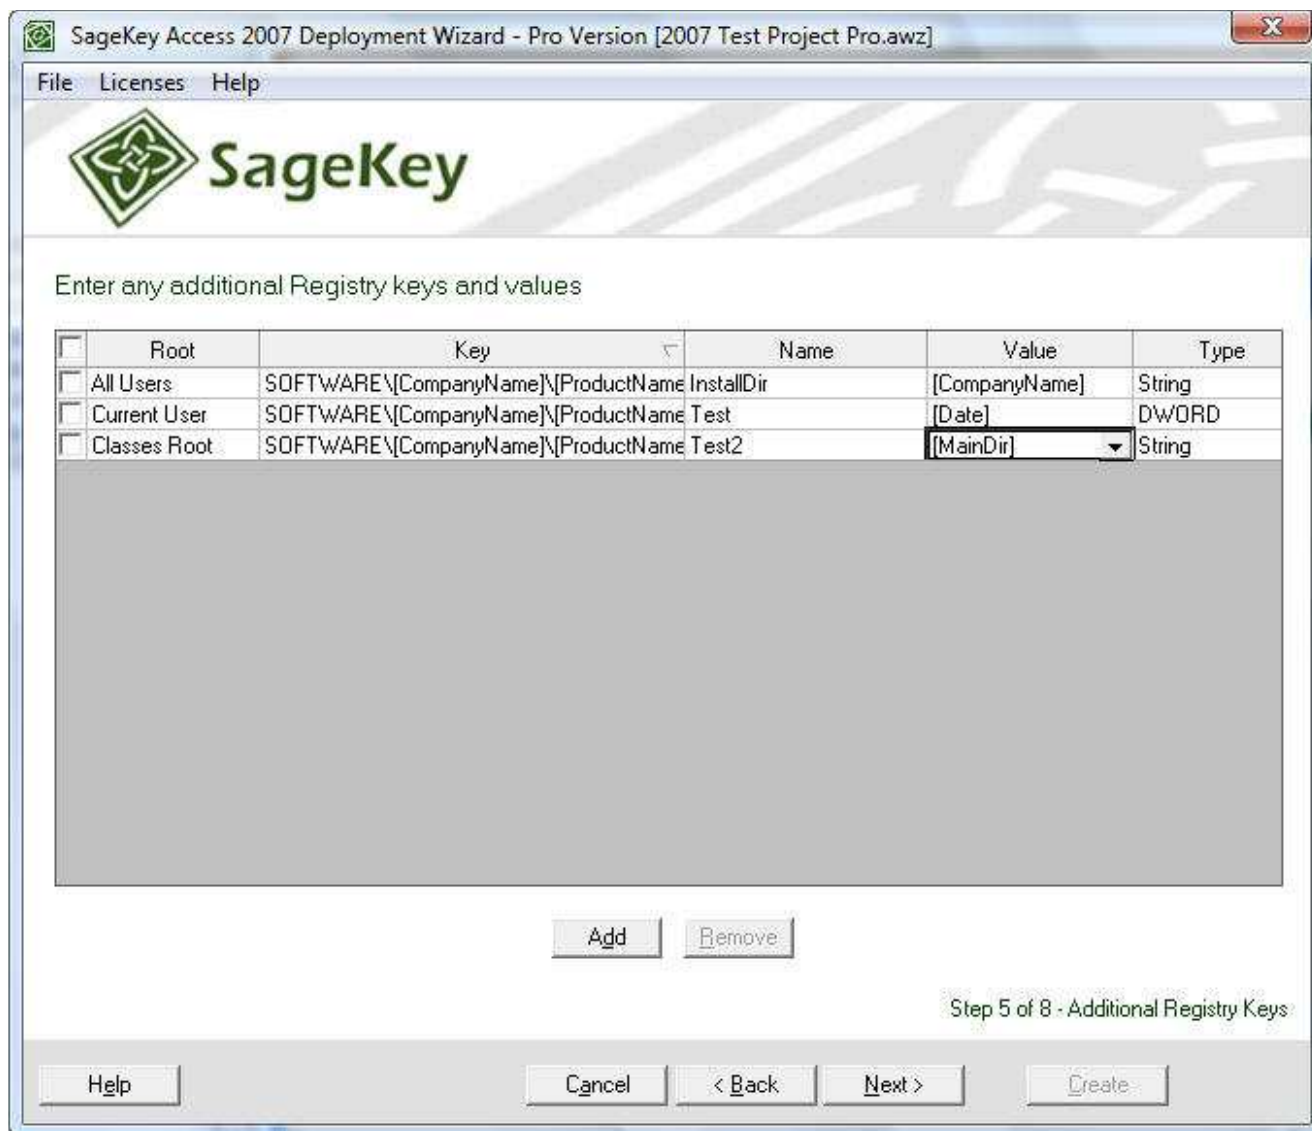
SageKey Access 2007 Deployment Wizard - Pro Version [2007 Test Project Pro.awz]

File Licenses Help

SageKey

Enter any additional Registry keys and values

| Root | Key | Name | Value | Type |
|---|---|---|---|---|
| All Users | SOFTWARE\[CompanyName]\[ProductName | InstallDir | [CompanyName] | String |
| Current User | SOFTWARE\[CompanyName]\[ProductName | Test | [Date] | DWORD |
| Classes Root | SOFTWARE\[CompanyName]\[ProductName | Test2 | [MainDir] | String |

Add Remove

Step 5 of 8 - Additional Registry Keys

Help Cancel < Back Next > Create